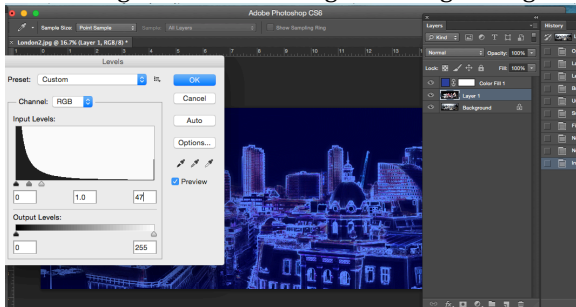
Adobe Photoshop CS6

Sample Size: Point Sample
Sample: All Layers
Show Sampling Ring

London2.jpg @ 16.7% (Layer 1, RGB/8) *

Levels

Preset: Custom
OK
Cancel
Auto
Options...
Preview

Channel: RGB

Input Levels:

0
1.0
47

Output Levels:

0
255

Layers
Kind
Normal
Opacity: 100%
Lock:
Fill: 100%
Color Fill 1
Layer 1
Background

History